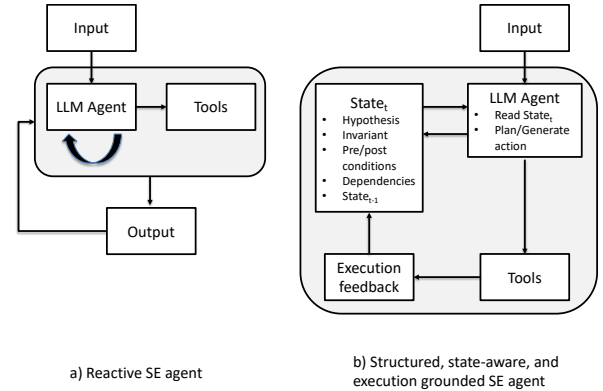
Input

LLM Agent

Tools

Output

a) Reactive SE agent

Input

State$_t$
- Hypothesis
- Invariant
- Pre/post conditions
- Dependencies
- State$_{t-1}$

LLM Agent
- Read State$_t$
- Plan/Generate action

Execution feedback

Tools

b) Structured, state-aware, and execution grounded SE agent